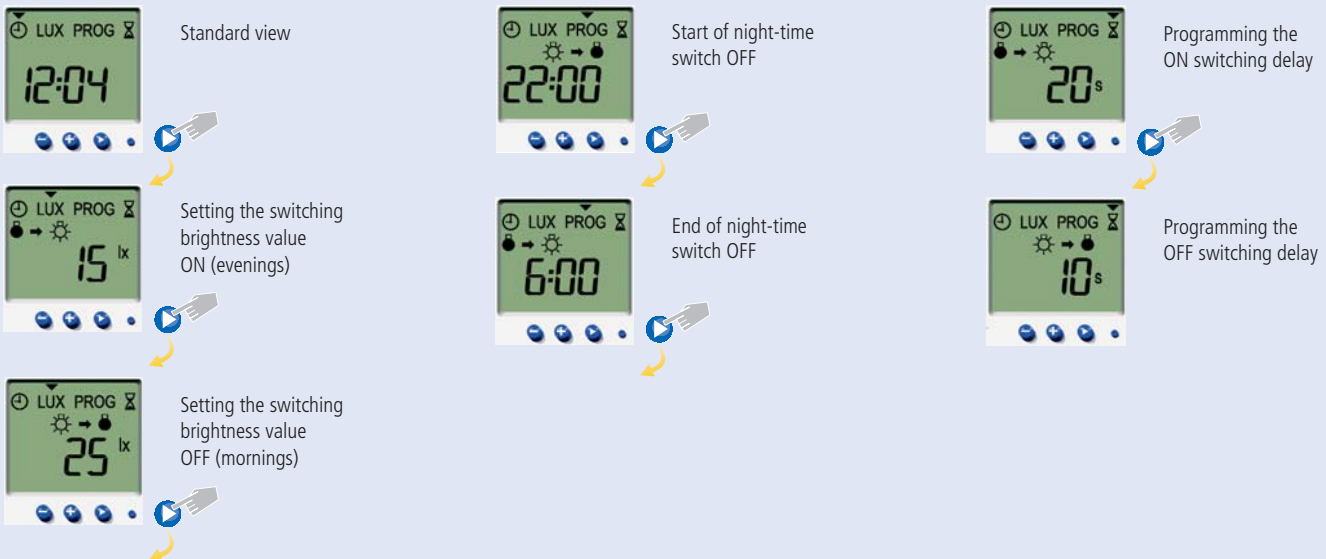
LUX PROG
12:04
Standard view

LUX PROG
15 lx
Setting the switching brightness value ON (evenings)

LUX PROG
25 lx
Setting the switching brightness value OFF (mornings)

LUX PROG
22:00
Start of night-time switch OFF

LUX PROG
6:00
End of night-time switch OFF

LUX PROG
20 s
Programming the ON switching delay

LUX PROG
10 s
Programming the OFF switching delay